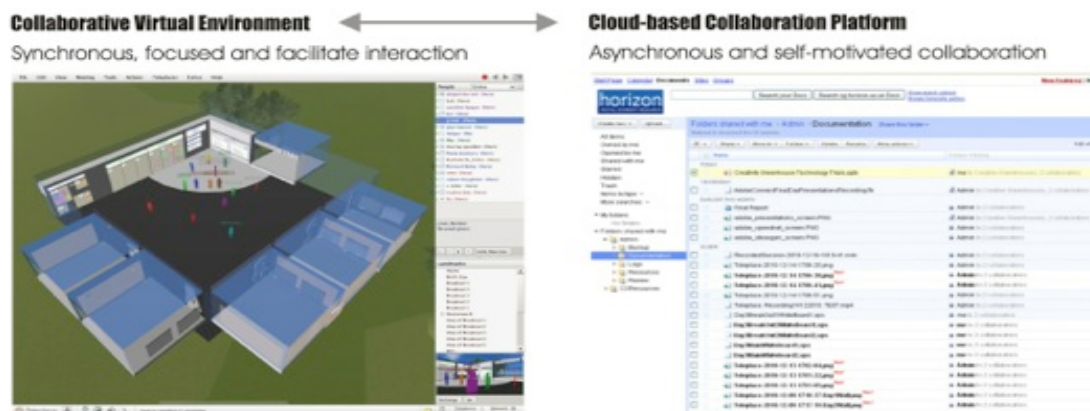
Collaborative Virtual Environment

Synchronous, focused and facilitate interaction

Cloud-based Collaboration Platform

Asynchronous and self-motivated collaboration

horizon

Search your Docs

Search ag-horizon.ca on Docs

Folders shared with me › Admin › Documentation

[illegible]